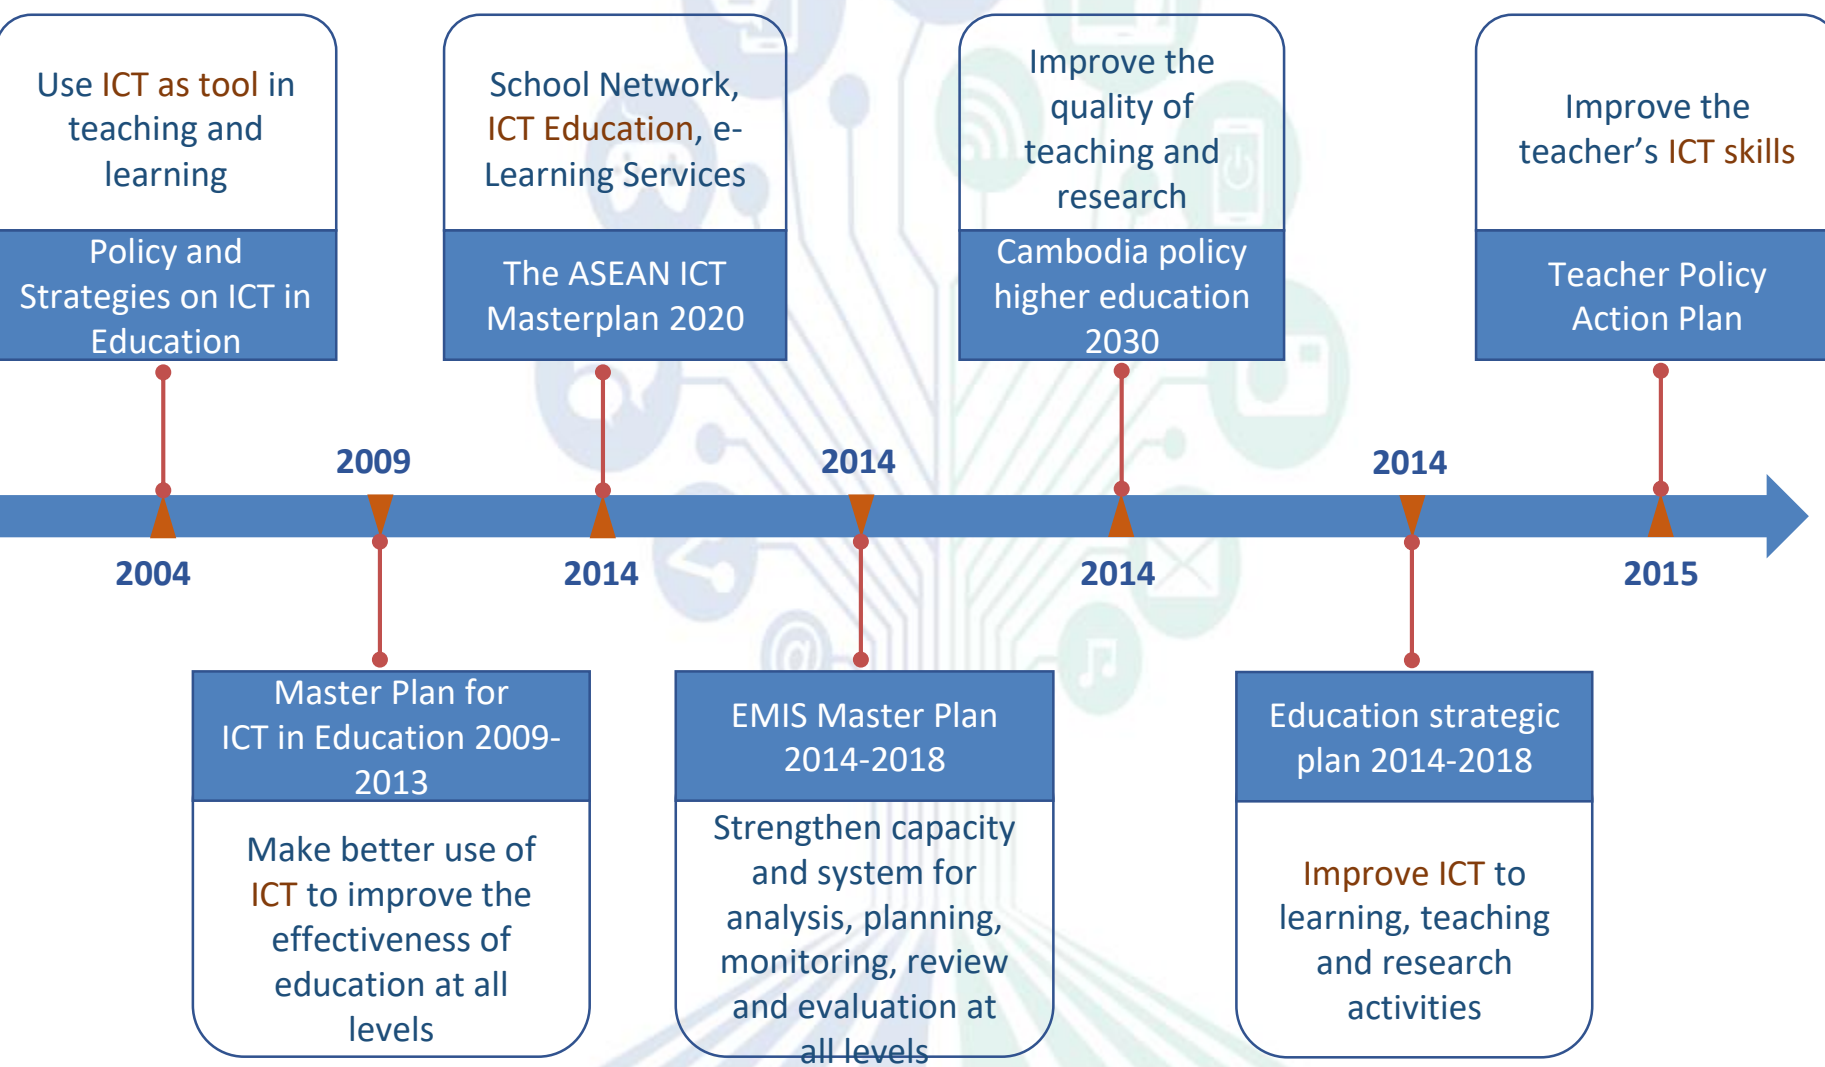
Use ICT as tool in teaching and learning

Policy and Strategies on ICT in Education

School Network, ICT Education, e-Learning Services

The ASEAN ICT Masterplan 2020

Improve the quality of teaching and research

Cambodia policy higher education 2030

Improve the teacher's ICT skills

Teacher Policy Action Plan

2009

2014

2014

2004

2014

2014

2015

Master Plan for ICT in Education 2009-2013

Make better use of ICT to improve the effectiveness of education at all levels

EMIS Master Plan 2014-2018

Strengthen capacity and system for analysis, planning, monitoring, review and evaluation at all levels

Education strategic plan 2014-2018

Improve ICT to learning, teaching and research activities